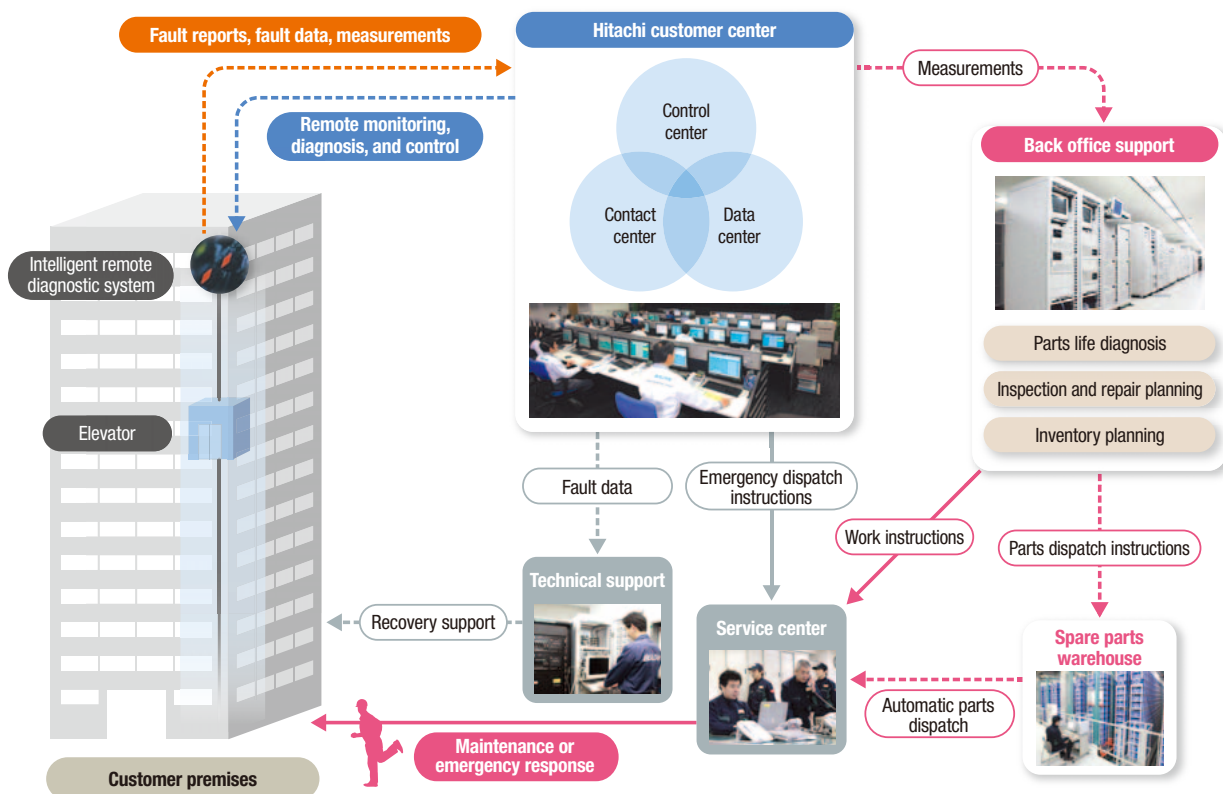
Fault reports, fault data, measurements

Hitachi customer center

Control center

Contact center

Data center

Measurements

Remote monitoring, diagnosis, and control

Back office support

Parts life diagnosis

Inspection and repair planning

Inventory planning

Intelligent remote diagnostic system

Elevator

Fault data

Emergency dispatch instructions

Work instructions

Parts dispatch instructions

Technical support

Recovery support

Service center

Spare parts warehouse

Automatic parts dispatch

Maintenance or emergency response

Customer premises